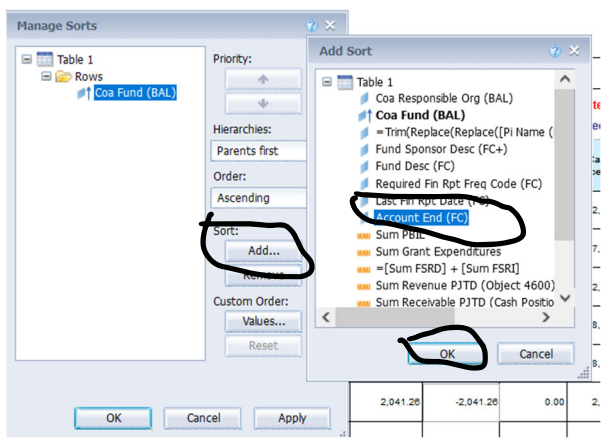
Manage Sorts

Table 1
Rows
Coa Fund (BAL)

Priority:

Hierarchies:
Parents first

Order:
Ascending

Sort:
Add...
Remove

Custom Order:
Values...
Reset

OK
Cancel
Apply

Add Sort

Table 1
Coa Responsible Org (BAL)
Coa Fund (BAL)
=Trim(Replace(Replace([Pi Name (
Fund Sponsor Desc (FC+)
Fund Desc (FC)
Required Fin Rpt Freq Code (FC)
Last Fin Rpt Date (FC)
Account End (FC)
Sum PBIL
Sum Grant Expenditures
=[Sum FSRD] + [Sum FSRI]
Sum Revenue PJTD (Object 4600)
Sum Receivable PJTD (Cash Positio

OK
Cancel

2,041.26
-2,041.26
0.00